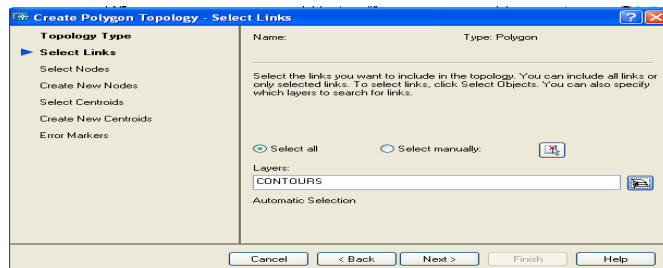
Create Polygon Topology - Select Links

Topology Type
Select Links
Select Nodes
Create New Nodes
Select Centroids
Create New Centroids
Error Markers

Name:
Type: Polygon

Select the links you want to include in the topology. You can include all links or only selected links. To select links, click Select Objects. You can also specify which layers to search for links.

Select all
Select manually:

Layers:
CONTOURS

Automatic Selection

Cancel
< Back
Next >
Finish
Help